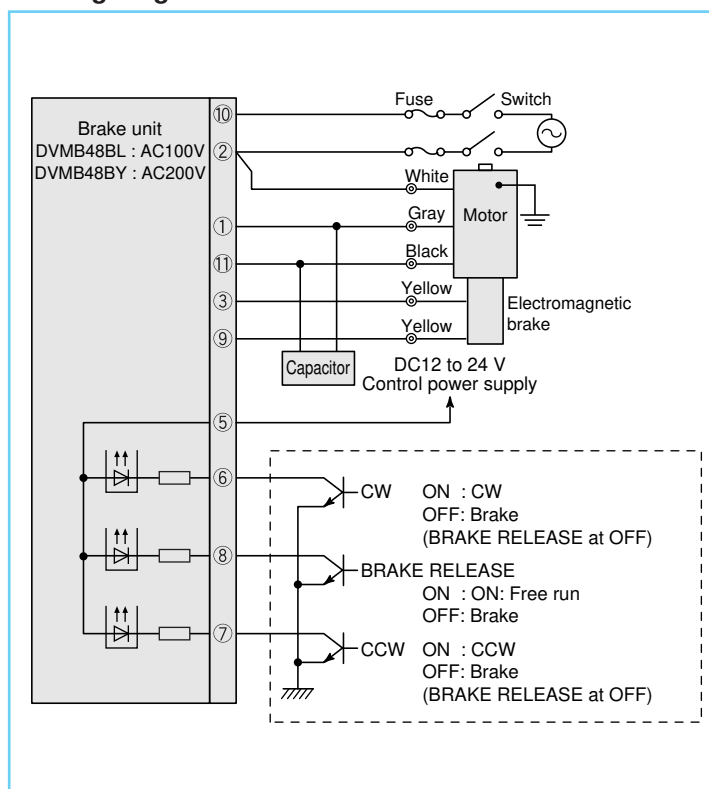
Brake unit
DVMB48BL : AC100V
DVMB48BY : AC200V

⑩
②
①
⑪
③
⑨
⑤
⑥
⑧
⑦

Fuse
Switch
White
Motor
Gray
Black
Yellow
Yellow
Electromagnetic brake
Capacitor
DC12 to 24 V
Control power supply

CW ON : CW
OFF: Brake
(BRAKE RELEASE at OFF)

BRAKE RELEASE
ON : ON: Free run
OFF: Brake

CCW ON : CCW
OFF: Brake
(BRAKE RELEASE at OFF)